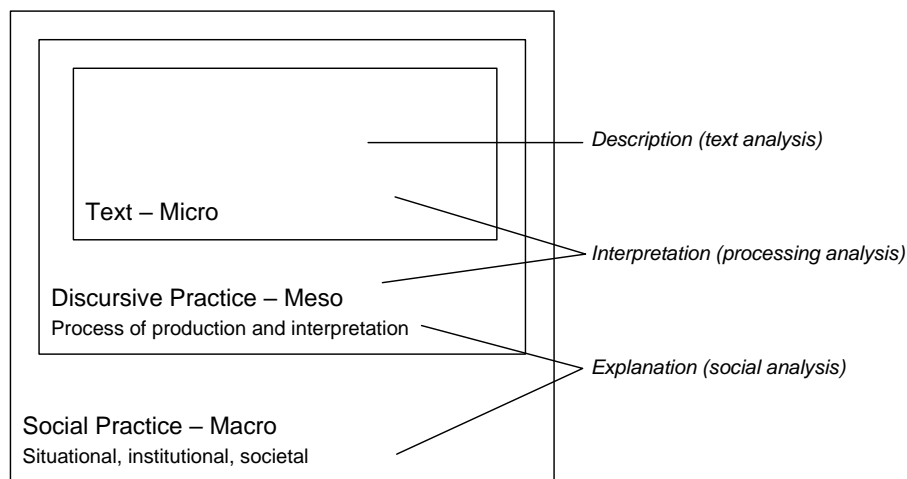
Description (text analysis)

Text – Micro

Interpretation (processing analysis)

Discursive Practice – Meso
Process of production and interpretation

Explanation (social analysis)

Social Practice – Macro
Situational, institutional, societal